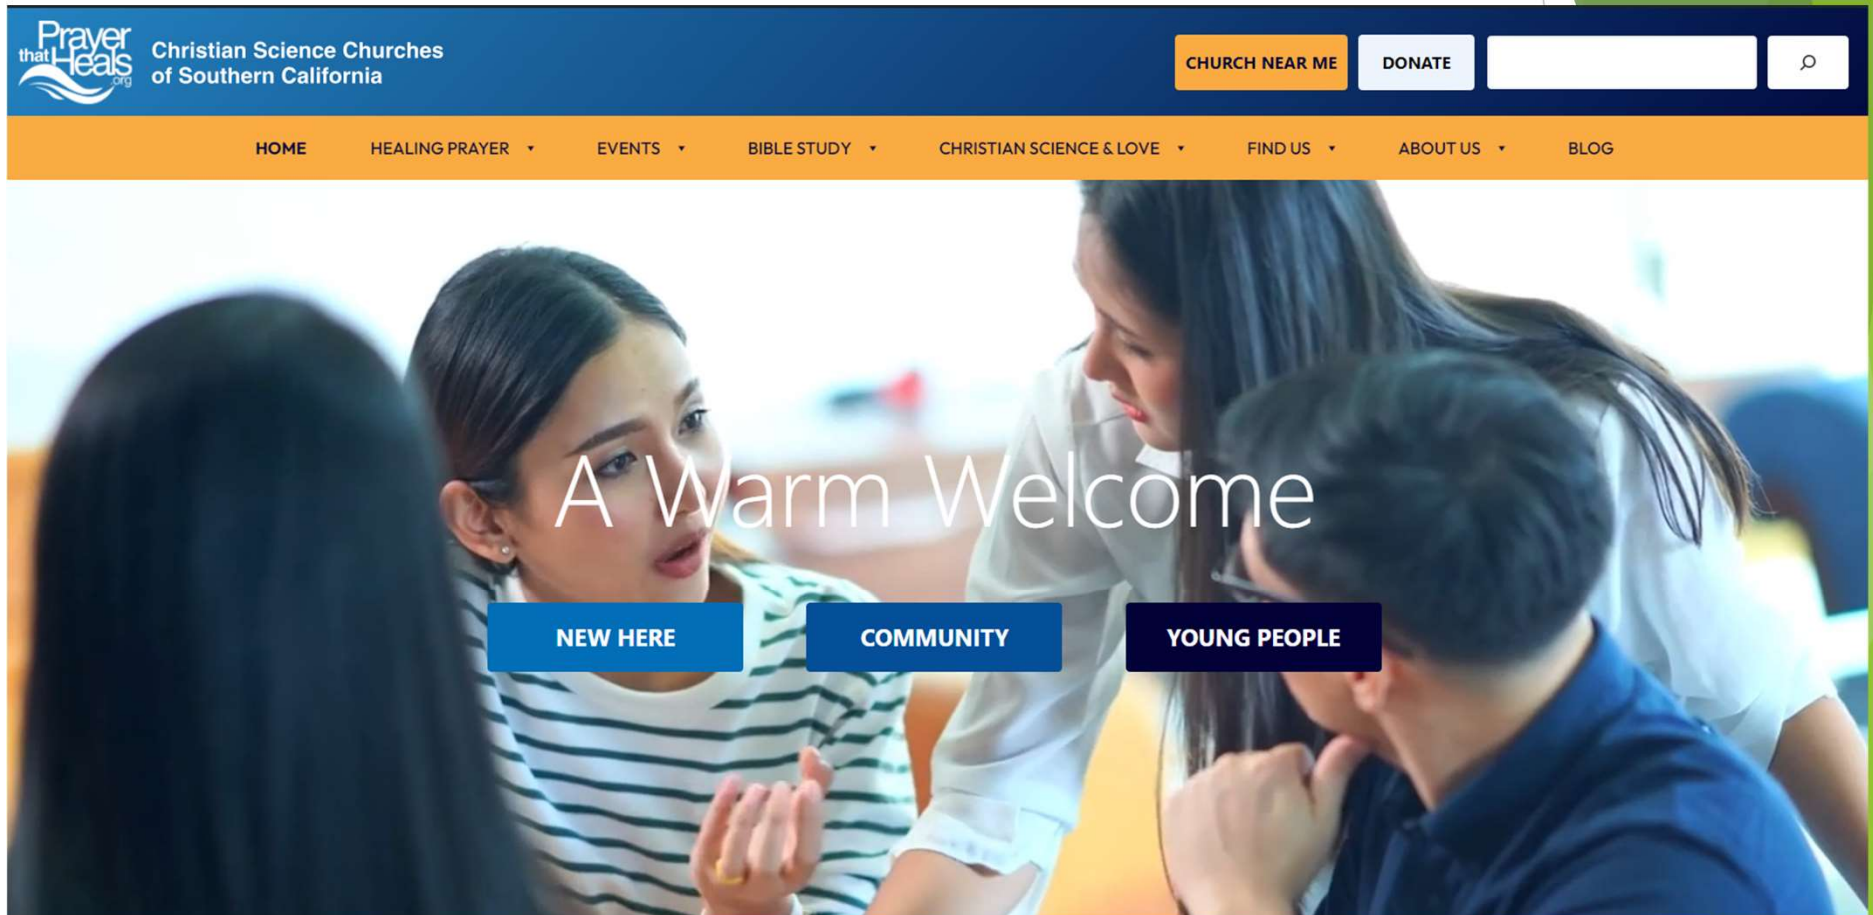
Prayer that Heals .org

Christian Science Churches of Southern California

CHURCH NEAR ME

DONATE

HOME HEALING PRAYER EVENTS BIBLE STUDY CHRISTIAN SCIENCE & LOVE FIND US ABOUT US BLOG

A Warm Welcome

NEW HERE

COMMUNITY

YOUNG PEOPLE